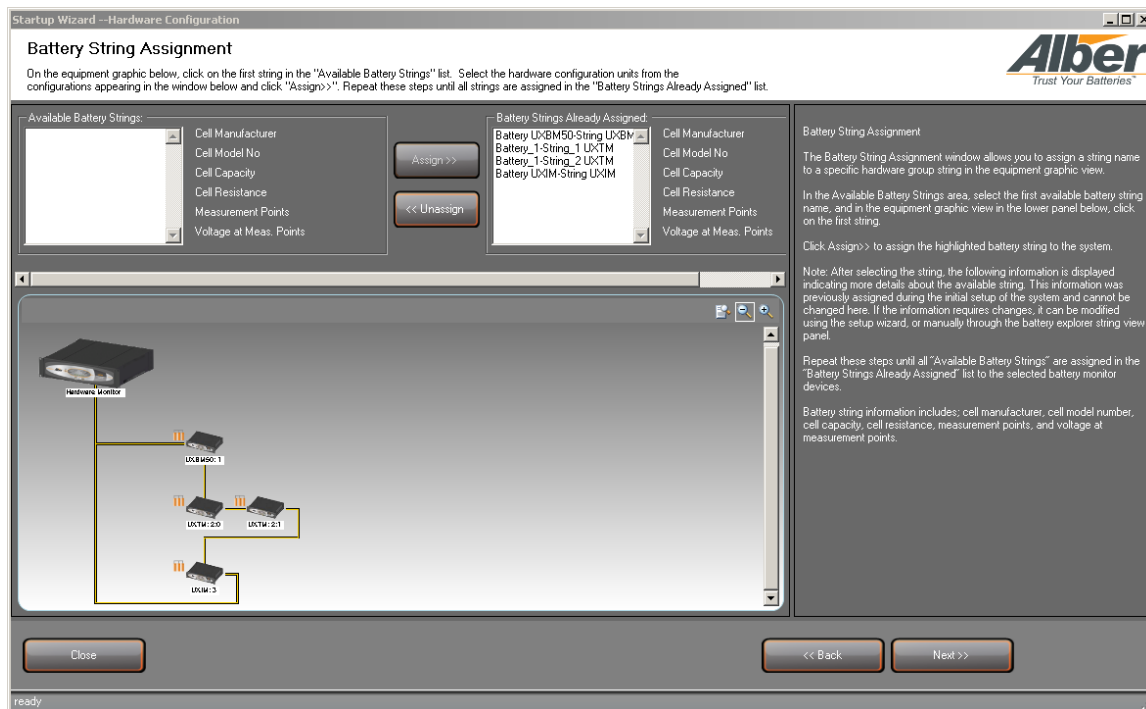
Startup Wizard --Hardware Configuration

Battery String Assignment

On the equipment graphic below, click on the first string in the "Available Battery Strings" list. Select the hardware configuration units from the configurations appearing in the window below and click "Assign>>". Repeat these steps until all strings are assigned in the "Battery Strings Already Assigned" list.

Alber
Trust Your Batteries

Available Battery Strings:

Cell Manufacturer
Cell Model No
Cell Capacity
Cell Resistance
Measurement Points
Voltage at Meas. Points

Assign >>

<< Unassign

Battery Strings Already Assigned:

Battery UXBM50-String UXBM
Battery_1-String_1 UXTM
Battery_1-String_2 UXTM
Battery UXIM-String UXIM

Cell Manufacturer
Cell Model No
Cell Capacity
Cell Resistance
Measurement Points
Voltage at Meas. Points

Hardware Monitor

UXBM50 : 1

UXTM : 2:0

UXTM : 2:1

UXIM : 3

Battery String Assignment

The Battery String Assignment window allows you to assign a string name to a specific hardware group string in the equipment graphic view.

In the Available Battery Strings area, select the first available battery string name, and in the equipment graphic view in the lower panel below, click on the first string.

Click Assign>> to assign the highlighted battery string to the system.

Note: After selecting the string, the following information is displayed indicating more details about the available string. This information was previously assigned during the initial setup of the system and cannot be changed here. If the information requires changes, it can be modified using the setup wizard, or manually through the battery explorer string view panel.

Repeat these steps until all "Available Battery Strings" are assigned in the "Battery Strings Already Assigned" list to the selected battery monitor devices.

Battery string information includes; cell manufacturer, cell model number, cell capacity, cell resistance, measurement points, and voltage at measurement points.

Close

<< Back

Next >>

ready